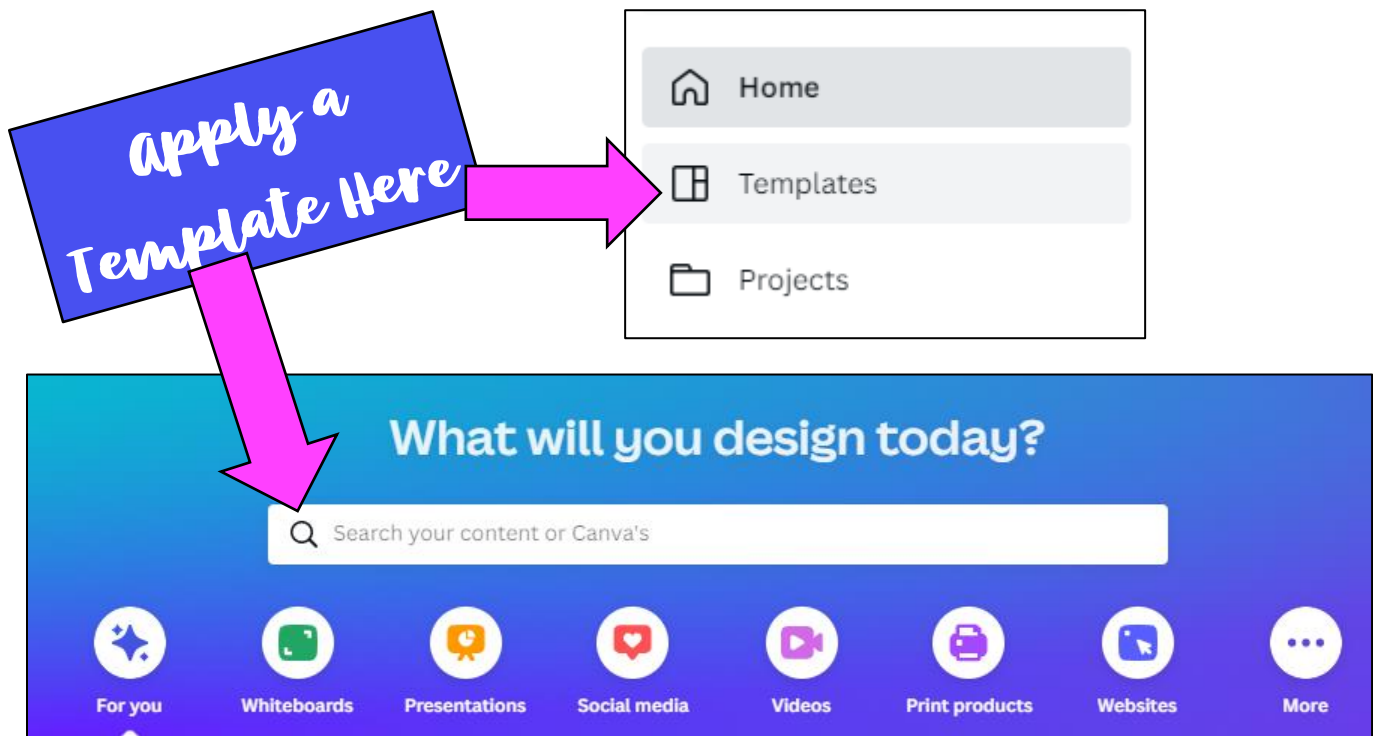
Apply a Template Here

Home

Templates

Projects

What will you design today?

Search your content or Canva's

For you

Whiteboards

Presentations

Social media

Videos

Print products

Websites

More